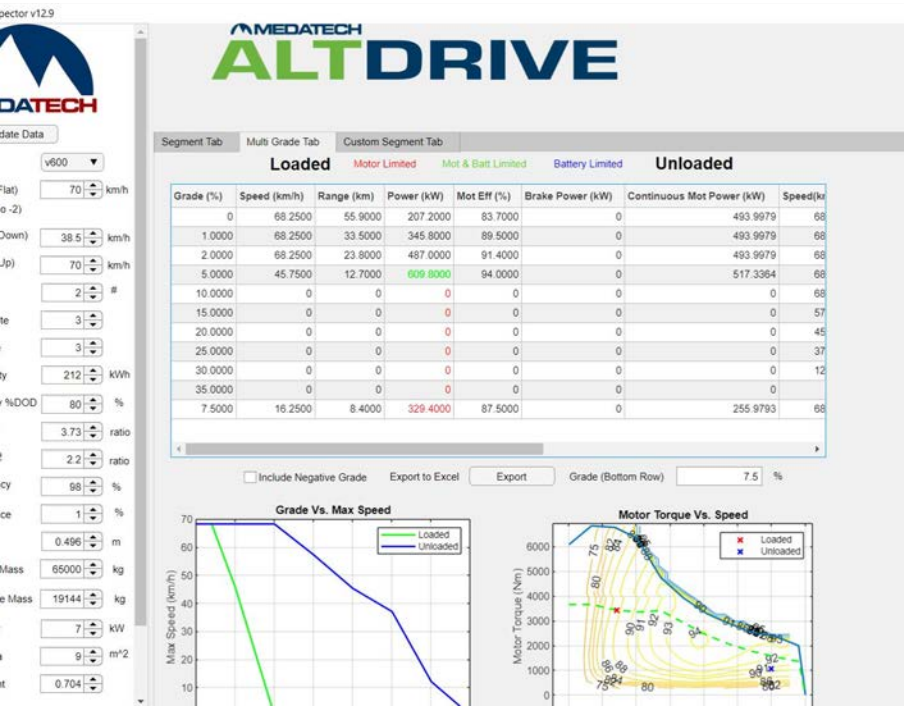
spector v12.9

DATACH

date Data

v600

Flat) 70 km/h
o -2)

Down) 38.5 km/h

Jp) 70 km/h

2 #

te 3

3

ty 212 kWh

%DOD 80 %

3.73 ratio

2.2 ratio

cy 98 %

ce 1 %

0.496 m

Mass 65000 kg

e Mass 19144 kg

7 kW

9 m^2

nt 0.704

MEDATECH
ALTDRIVE

Segment Tab | Multi Grade Tab | Custom Segment Tab

Loaded Motor Limited Mot & Batt Limited Battery Limited Unloaded

| Grade (%) | Speed (km/h) | Range (km) | Power (kW) | Mot Eff (%) | Brake Power (kW) | Continuous Mot Power (kW) | Speed(k |
|---|---|---|---|---|---|---|---|
| 0 | 68.2500 | 55.9000 | 207.2000 | 83.7000 | 0 | 493.9979 | 68 |
| 1.0000 | 68.2500 | 33.5000 | 345.8000 | 89.5000 | 0 | 493.9979 | 68 |
| 2.0000 | 68.2500 | 23.8000 | 487.0000 | 91.4000 | 0 | 493.9979 | 68 |
| 5.0000 | 45.7500 | 12.7000 | 609.8000 | 94.0000 | 0 | 517.3364 | 68 |
| 10.0000 | 0 | 0 | 0 | 0 | 0 | 0 | 68 |
| 15.0000 | 0 | 0 | 0 | 0 | 0 | 0 | 57 |
| 20.0000 | 0 | 0 | 0 | 0 | 0 | 0 | 45 |
| 25.0000 | 0 | 0 | 0 | 0 | 0 | 0 | 37 |
| 30.0000 | 0 | 0 | 0 | 0 | 0 | 0 | 12 |
| 35.0000 | 0 | 0 | 0 | 0 | 0 | 0 | |
| 7.5000 | 16.2500 | 8.4000 | 329.4000 | 87.5000 | 0 | 255.9793 | 68 |

Include Negative Grade Export to Excel Export Grade (Bottom Row) 7.5 %

Grade Vs. Max Speed
Loaded
Unloaded
Max Speed (km/h)
70 60 50 40 30 20 10

Motor Torque Vs. Speed
Loaded
Unloaded
Motor Torque (Nm)
6000 5000 4000 3000 2000 1000 0
75 80 84 88 90 91 92 93 94 96 98 80 82